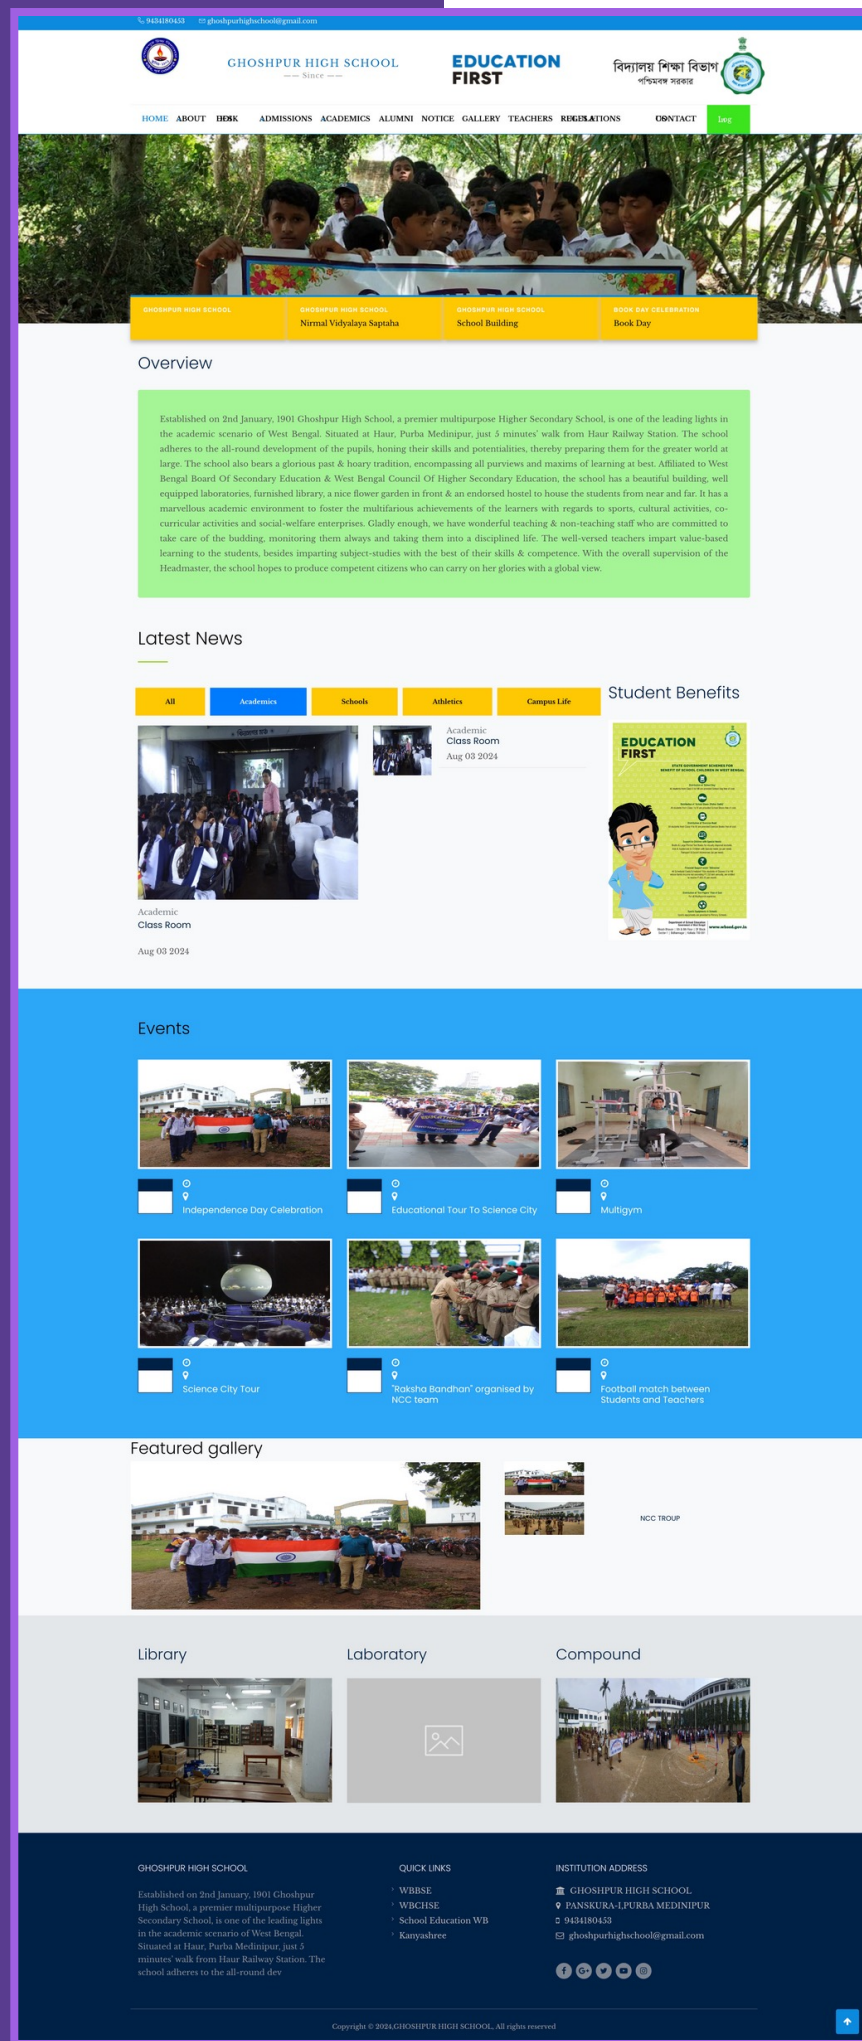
9434180453 ghoshpurhighschool@gmail.com

GHOSHPUR HIGH SCHOOL
— Since —

EDUCATION FIRST

বিদ্যালয় শিক্ষা বিভাগ
পশ্চিমবঙ্গ সরকার

HOME ABOUT DESK ADMISSIONS ACADEMICS ALUMNI NOTICE GALLERY TEACHERS REGULATIONS CONTACT Log

GHOSHPUR HIGH SCHOOL
GHOSHPUR HIGH SCHOOL
Nirmal Vidyalaya Saptaha
GHOSHPUR HIGH SCHOOL
School Building
BOOK DAY CELEBRATION
Book Day

Overview

Established on 2nd January, 1901 Ghoshpur High School, a premier multipurpose Higher Secondary School, is one of the leading lights in the academic scenario of West Bengal. Situated at Haur, Purba Medinipur, just 5 minutes' walk from Haur Railway Station. The school adheres to the all-round development of the pupils, honing their skills and potentialities, thereby preparing them for the greater world at large. The school also bears a glorious past & hoary tradition, encompassing all purviews and maxims of learning at best. Affiliated to West Bengal Board Of Secondary Education & West Bengal Council Of Higher Secondary Education, the school has a beautiful building, well equipped laboratories, furnished library, a nice flower garden in front & an endorsed hostel to house the students from near and far. It has a marvellous academic environment to foster the multifarious achievements of the learners with regards to sports, cultural activities, co-curricular activities and social-welfare enterprises. Gladly enough, we have wonderful teaching & non-teaching staff who are committed to take care of the budding, monitoring them always and taking them into a disciplined life. The well-versed teachers impart value-based learning to the students, besides imparting subject-studies with the best of their skills & competence. With the overall supervision of the Headmaster, the school hopes to produce competent citizens who can carry on her glories with a global view.

Latest News

All Academics Schools Athletics Campus Life

Academic
Class Room
Aug 03 2024

Academic
Class Room
Aug 03 2024

Student Benefits

EDUCATION FIRST

Events

Independence Day Celebration
Educational Tour To Science City
Multigym
Science City Tour
"Raksha Bandhan" organised by NCC team
Football match between Students and Teachers

Featured gallery

NCC TROUP

Library
Laboratory
Compound

GHOSHPUR HIGH SCHOOL
Established on 2nd January, 1901 Ghoshpur High School, a premier multipurpose Higher Secondary School, is one of the leading lights in the academic scenario of West Bengal. Situated at Haur, Purba Medinipur, just 5 minutes' walk from Haur Railway Station. The school adheres to the all-round dev

QUICK LINKS
WBBSE
WBCHSE
School Education WB
Kanyashree

INSTITUTION ADDRESS
GHOSHPUR HIGH SCHOOL
PANSKURA-I,PURBA MEDINIPUR
9434180453
ghoshpurhighschool@gmail.com

Copyright © 2024,GHOSHPUR HIGH SCHOOL, All rights reserved